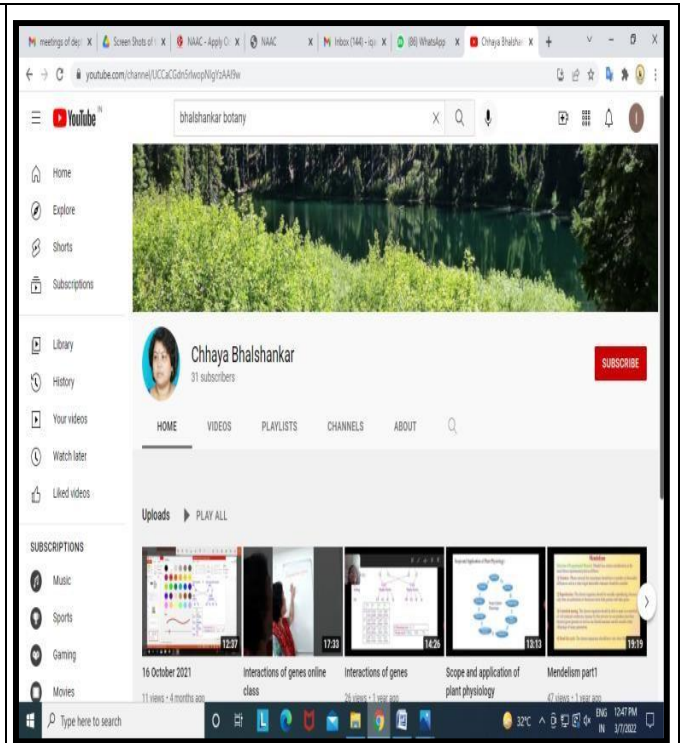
M meetings of dep: X | Screen Shots of t X | NAAC - Apply O: X | NAAC X | M Inbox (144) - iqa X | (86) WhatsApp X | Chhaya Bhalshan X | +

youtube.com/channel/UCCaCGdn5rlwopNlgYzAAf9w

YouTube IN

bhalshankar botany

Home

Explore

Shorts

Subscriptions

Library

History

Your videos

Watch later

Liked videos

SUBSCRIPTIONS

Music

Sports

Gaming

Movies

Chhaya Bhalshankar

31 subscribers

SUBSCRIBE

HOME VIDEOS PLAYLISTS CHANNELS ABOUT

Uploads PLAY ALL

12:37
16 October 2021
11 views • 4 months ago

17:33
Interactions of genes online class

14:26
Interactions of genes
26 views • 1 year ago

13:13
Scope and application of plant physiology

19:19
Mendelism part1
47 views • 1 year ago

Type here to search

32°C ENG IN 12:47 PM 3/7/2022